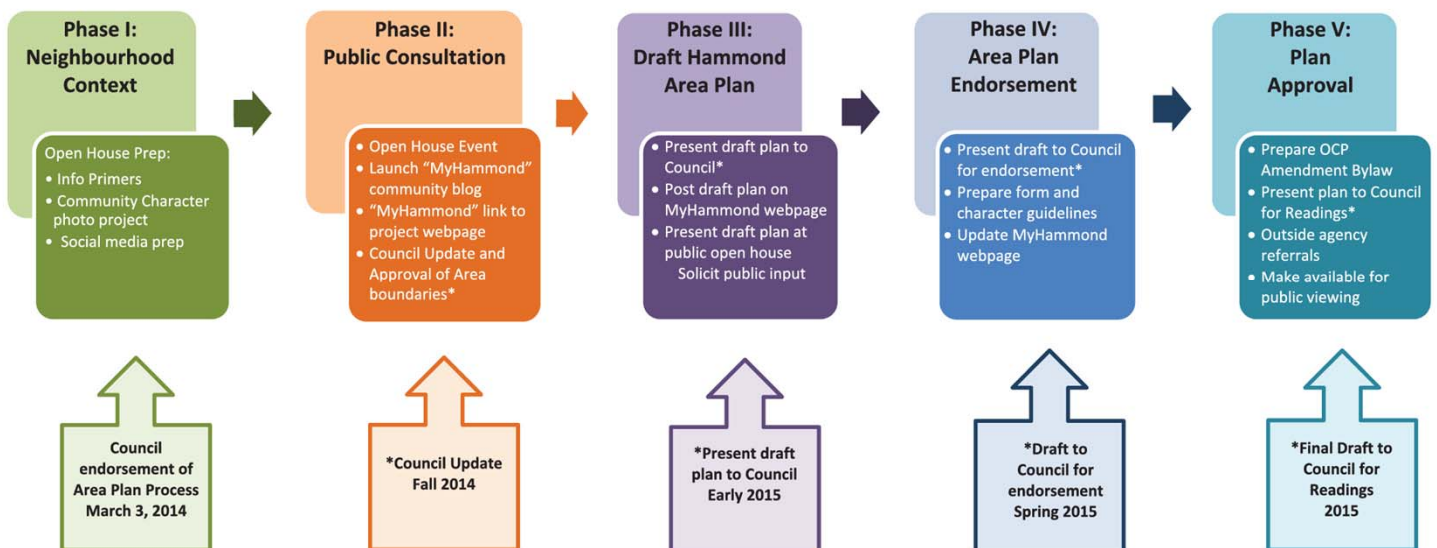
Phase I: Neighbourhood Context

Open House Prep:
• Info Primers
• Community Character photo project
• Social media prep

Phase II: Public Consultation

• Open House Event
• Launch "MyHammond" community blog
• "MyHammond" link to project webpage
• Council Update and Approval of Area boundaries*

Phase III: Draft Hammond Area Plan

• Present draft plan to Council*
• Post draft plan on MyHammond webpage
• Present draft plan at public open house Solicit public input

Phase IV: Area Plan Endorsement

• Present draft to Council for endorsement*
• Prepare form and character guidelines
• Update MyHammond webpage

Phase V: Plan Approval

• Prepare OCP Amendment Bylaw
• Present plan to Council for Readings*
• Outside agency referrals
• Make available for public viewing

Council endorsement of Area Plan Process March 3, 2014

*Council Update Fall 2014

*Present draft plan to Council Early 2015

*Draft to Council for endorsement Spring 2015

*Final Draft to Council for Readings 2015